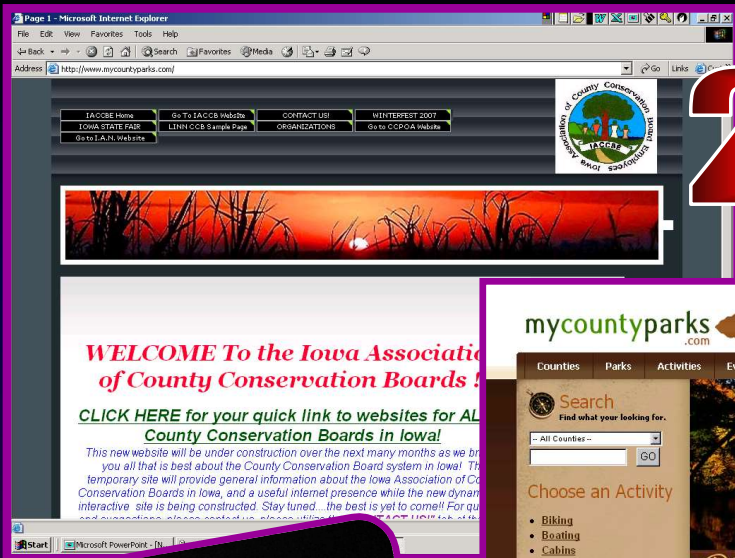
Page 1 - Microsoft Internet Explorer

File Edit View Favorites Tools Help

Back Search Favorites Media

Address http://www.mycountyparks.com/ Go Links

IACCBE Home | Go To IACCB Website | CONTACT US! | WINTERFEST 2007
IOWA STATE FAIR | LINN CCB Sample Page | ORGANIZATIONS | Go to CCPOA Website
Go to I.A.N. Website

Iowa Association of County Conservation Board Employees IACCBE

2

WELCOME To the Iowa Associati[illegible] of County Conservation Boards !

CLICK HERE for your quick link to websites for AL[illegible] County Conservation Boards in Iowa!

This new website will be under construction over the next many months as we br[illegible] you all that is best about the County Conservation Board system in Iowa! Th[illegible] temporary site will provide general information about the Iowa Association of Co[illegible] Conservation Boards in Iowa, and a useful internet presence while the new dynam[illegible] interactive site is being constructed. Stay tuned....the best is yet to come!! For qui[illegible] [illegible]

mycountyparks.com

Counties | Parks | Activities | E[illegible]

Search
Find what your looking for.

-- All Counties --

GO

Choose an Activity

• Biking
• Boating
• Cabins

Start | Microsoft PowerPoint - [N